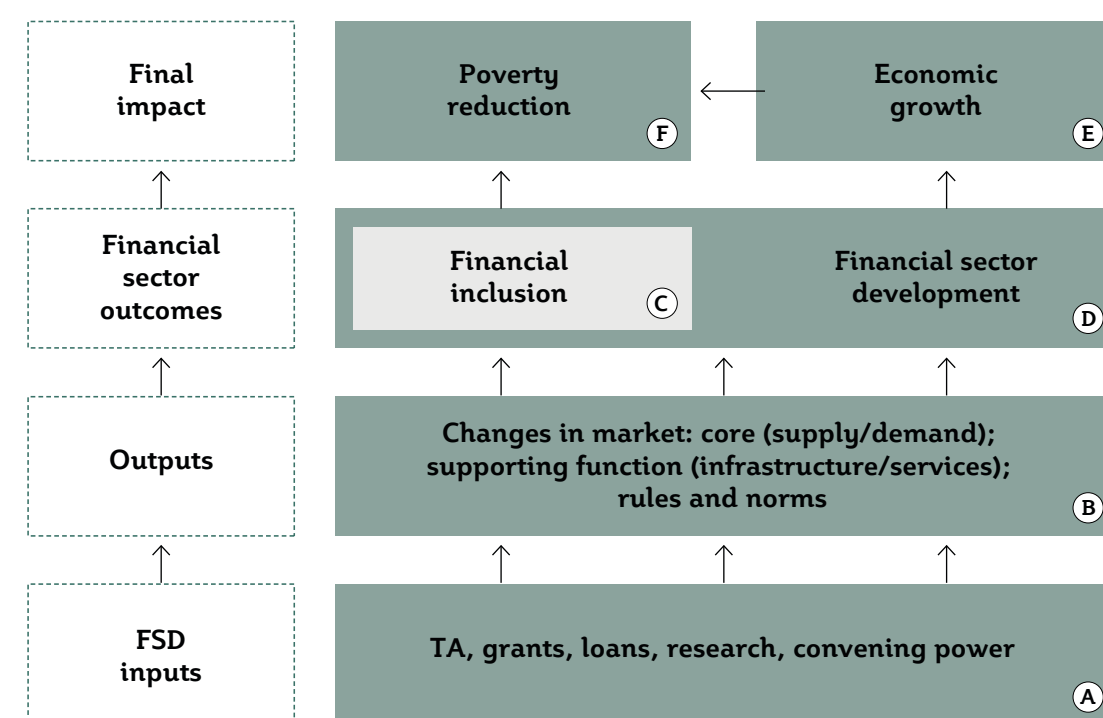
Final impact

Poverty reduction
F

Economic growth
E

Financial sector outcomes

Financial inclusion
C

Financial sector development
D

Outputs

Changes in market: core (supply/demand); supporting function (infrastructure/services); rules and norms
B

FSD inputs

TA, grants, loans, research, convening power
A